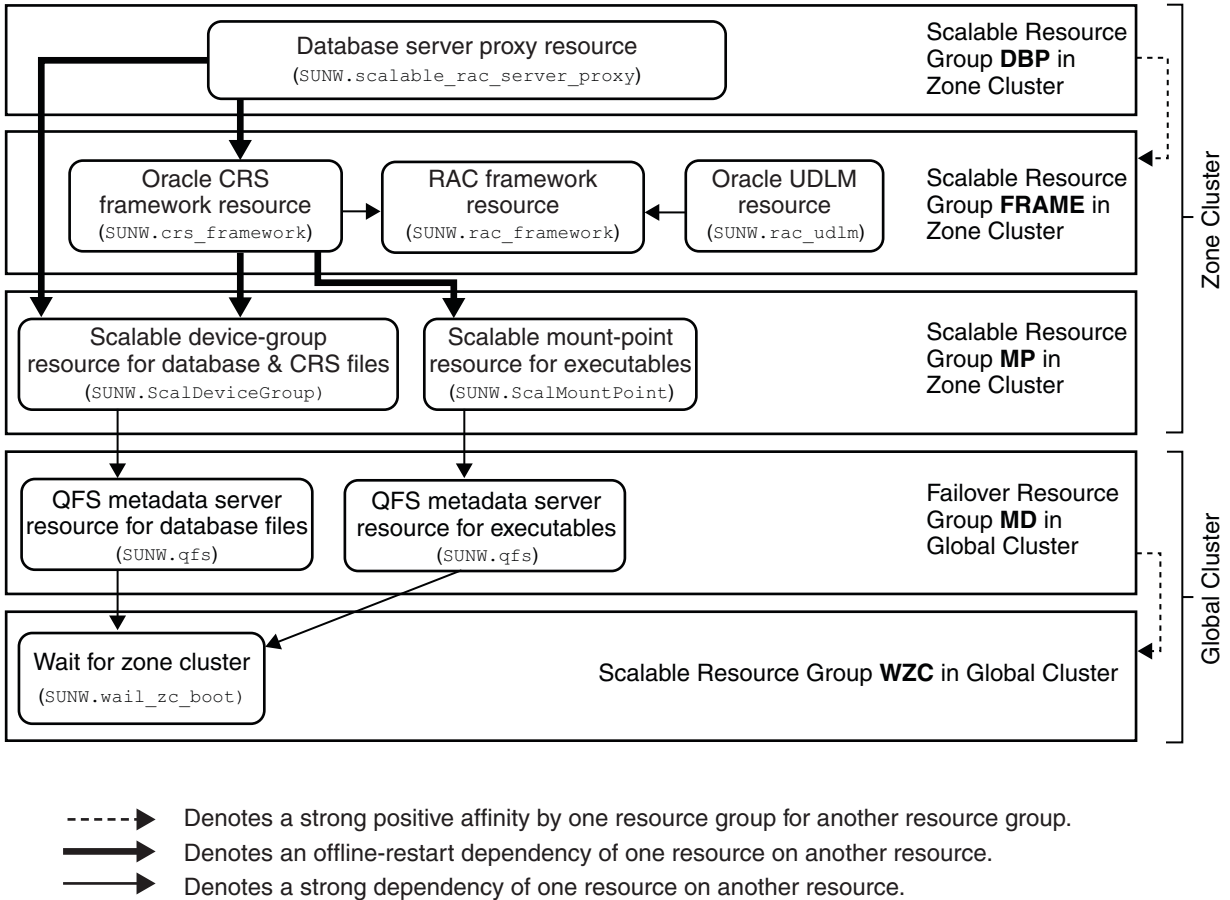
Database server proxy resource
(SUNW.scalable_rac_server_proxy)

Scalable Resource Group **DBP** in Zone Cluster

Oracle CRS framework resource
(SUNW.crs_framework)

RAC framework resource
(SUNW.rac_framework)

Oracle UDLM resource
(SUNW.rac_udlm)

Scalable Resource Group **FRAME** in Zone Cluster

Zone Cluster

Scalable device-group resource for database & CRS files
(SUNW.ScalDeviceGroup)

Scalable mount-point resource for executables
(SUNW.ScalMountPoint)

Scalable Resource Group **MP** in Zone Cluster

QFS metadata server resource for database files
(SUNW.qfs)

QFS metadata server resource for executables
(SUNW.qfs)

Failover Resource Group **MD** in Global Cluster

Global Cluster

Wait for zone cluster
(SUNW.wail_zc_boot)

Scalable Resource Group **WZC** in Global Cluster

Denotes a strong positive affinity by one resource group for another resource group.
Denotes an offline-restart dependency of one resource on another resource.
Denotes a strong dependency of one resource on another resource.